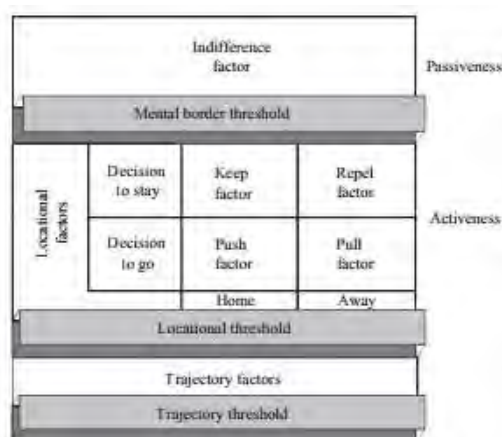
Indifference factor

Passiveness

Mental border threshold

Locational factors

| Decision to stay | Keep factor | Repel factor |
|---|---|---|
| Decision to go | Push factor | Pull factor |
| | Home | Away |

Activeness

Locational threshold

Trajectory factors

Trajectory threshold